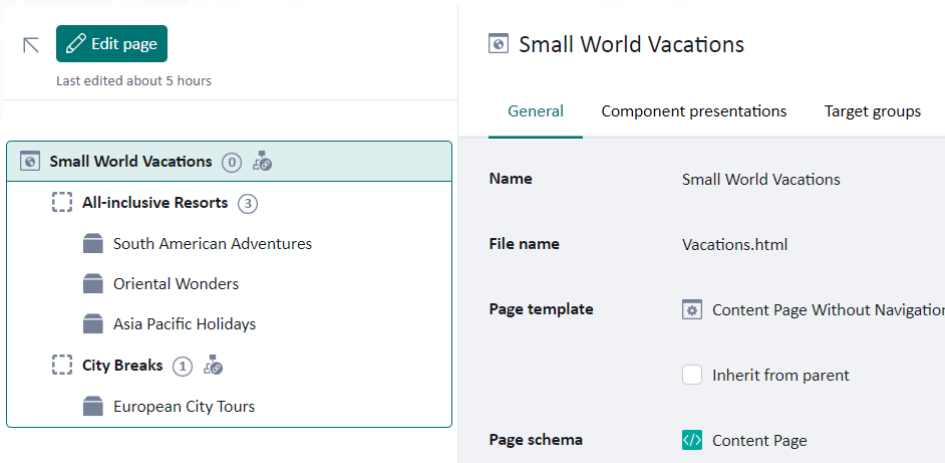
Edit page

Last edited about 5 hours

Small World Vacations 0

All-inclusive Resorts 3

South American Adventures

Oriental Wonders

Asia Pacific Holidays

City Breaks 1

European City Tours

Small World Vacations

General | Component presentations | Target groups

| | |
|---|---|
| Name | Small World Vacations |
| File name | Vacations.html |
| Page template | Content Page Without Navigatio |
| | Inherit from parent |
| Page schema | Content Page |